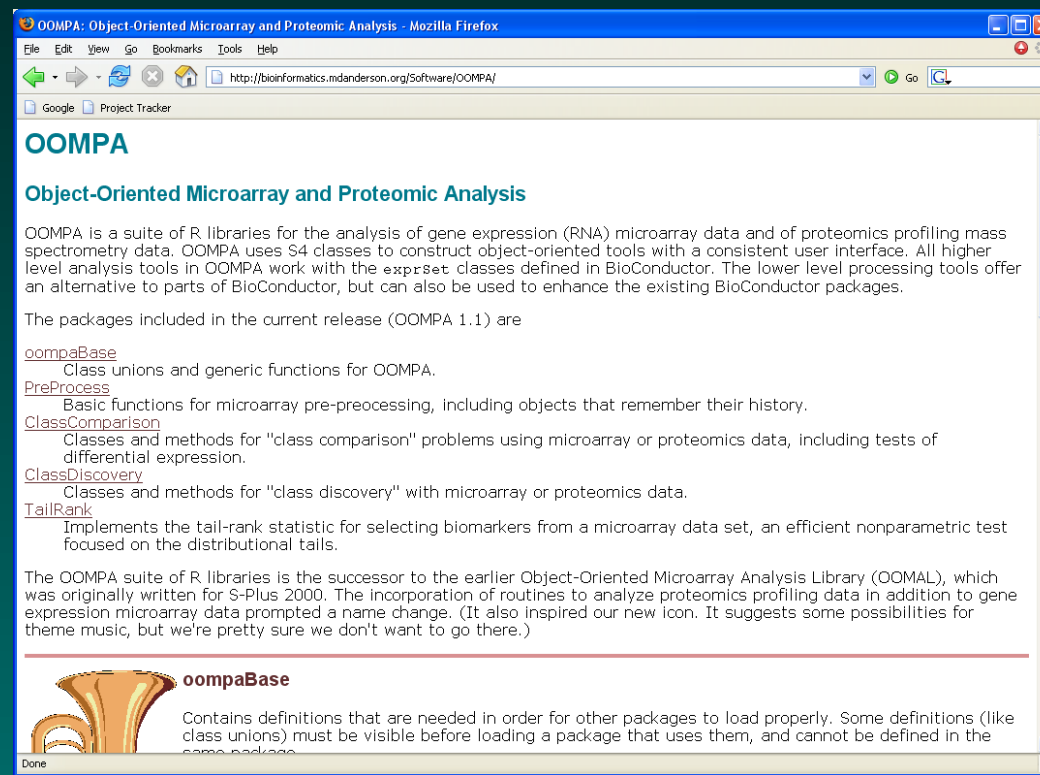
OOMPA: Object-Oriented Microarray and Proteomic Analysis - Mozilla Firefox

File Edit View Go Bookmarks Tools Help

http://bioinformatics.mdanderson.org/Software/OOMPA/

Go

Google Project Tracker

OOMPA

Object-Oriented Microarray and Proteomic Analysis

OOMPA is a suite of R libraries for the analysis of gene expression (RNA) microarray data and of proteomics profiling mass spectrometry data. OOMPA uses S4 classes to construct object-oriented tools with a consistent user interface. All higher level analysis tools in OOMPA work with the exprSet classes defined in BioConductor. The lower level processing tools offer an alternative to parts of BioConductor, but can also be used to enhance the existing BioConductor packages.

The packages included in the current release (OOMPA 1.1) are

oompaBase
Class unions and generic functions for OOMPA.
PreProcess
Basic functions for microarray pre-preocessing, including objects that remember their history.
ClassComparison
Classes and methods for "class comparison" problems using microarray or proteomics data, including tests of differential expression.
ClassDiscovery
Classes and methods for "class discovery" with microarray or proteomics data.
TailRank
Implements the tail-rank statistic for selecting biomarkers from a microarray data set, an efficient nonparametric test focused on the distributional tails.

The OOMPA suite of R libraries is the successor to the earlier Object-Oriented Microarray Analysis Library (OOMAL), which was originally written for S-Plus 2000. The incorporation of routines to analyze proteomics profiling data in addition to gene expression microarray data prompted a name change. (It also inspired our new icon. It suggests some possibilities for theme music, but we're pretty sure we don't want to go there.)

oompaBase

Contains definitions that are needed in order for other packages to load properly. Some definitions (like class unions) must be visible before loading a package that uses them, and cannot be defined in the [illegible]

Done